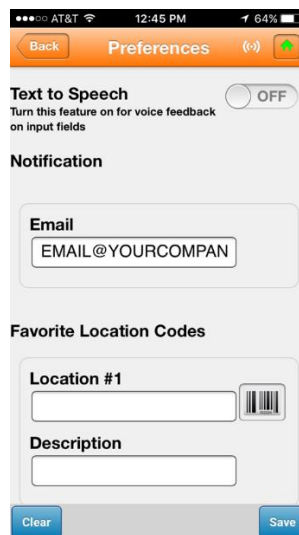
●●●○○ AT&T 12:45 PM 64%

Back Preferences

Text to Speech
Turn this feature on for voice feedback on input fields

OFF

Notification

Email
EMAIL@YOURCOMPAN

Favorite Location Codes

Location #1

Description

Clear Save